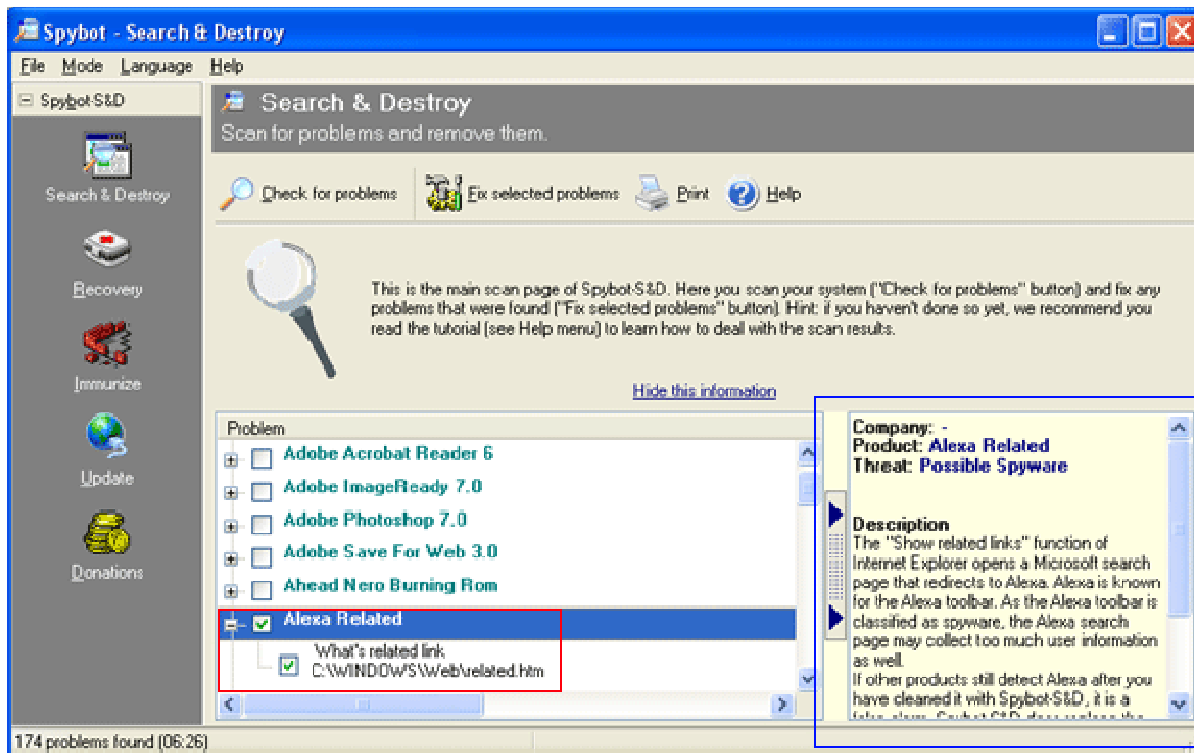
Spybot - Search & Destroy

File Mode Language Help

Spybot S&D

Search & Destroy

Recovery

Immunize

Update

Donations

Search & Destroy

Scan for problems and remove them.

Check for problems  Fix selected problems  Print  Help

This is the main scan page of Spybot-S&D. Here you scan your system ("Check for problems" button) and fix any problems that were found ("Fix selected problems" button). Hint: if you haven't done so yet, we recommend you read the tutorial (see Help menu) to learn how to deal with the scan results.

Hide this information

Problem

Adobe Acrobat Reader 6

Adobe ImageReady 7.0

Adobe Photoshop 7.0

Adobe Save For Web 3.0

Ahead Nero Burning Rom

Alexa Related

What's related link
C:\WINDOWS\Web\related.htm

Company: -
Product: Alexa Related
Threat: Possible Spyware

Description
The "Show related links" function of Internet Explorer opens a Microsoft search page that redirects to Alexa. Alexa is known for the Alexa toolbar. As the Alexa toolbar is classified as spyware, the Alexa search page may collect too much user information as well.
If other products still detect Alexa after you have cleaned it with Spybot-S&D, it is a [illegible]

174 problems found (06:26)